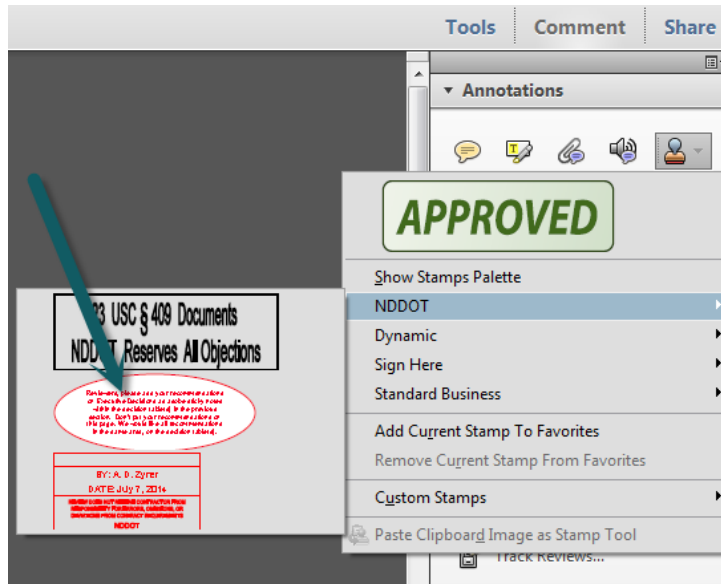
Tools Comment Share

Annotations

APPROVED

Show Stamps Palette

NDDOT

Dynamic

Sign Here

Standard Business

Add Current Stamp To Favorites

Remove Current Stamp From Favorites

Custom Stamps

Paste Clipboard Image as Stamp Tool

Track Reviews...

23 USC § 409 Documents
NDDOT Reserves All Objections

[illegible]

BY: A. D. Zyrer
DATE: July 7, 2014
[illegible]
NDDOT